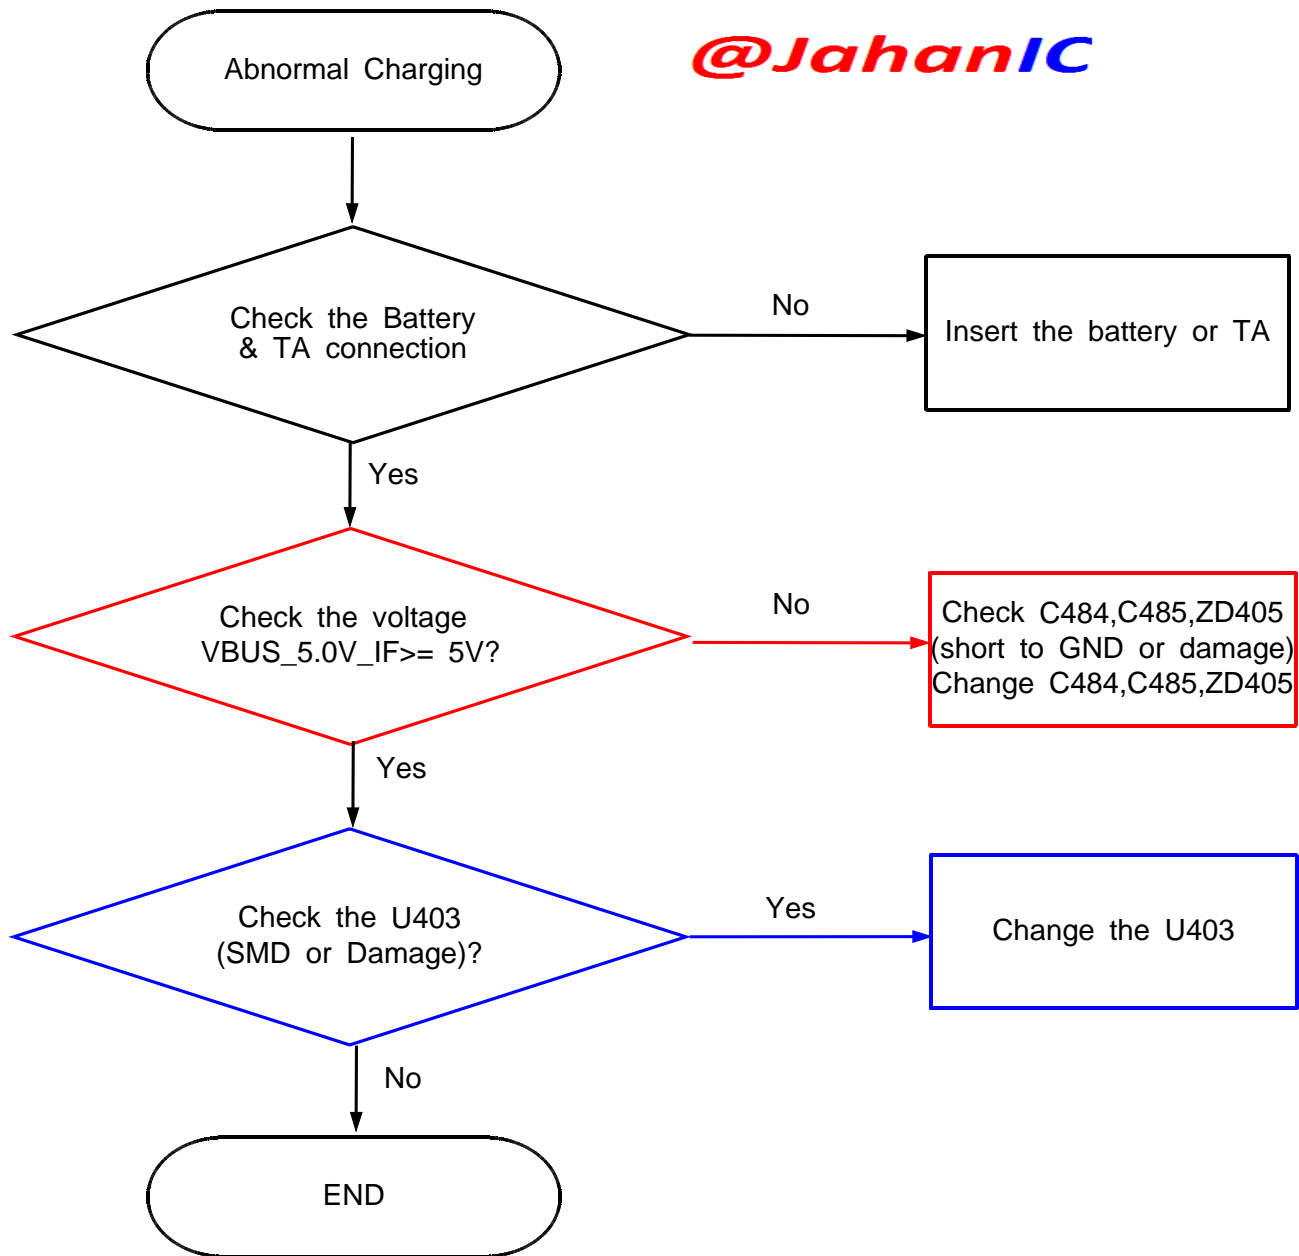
Abnormal Charging

@JahanIC

Check the Battery & TA connection

No

Insert the battery or TA

Yes

Check the voltage VBUS_5.0V_IF>= 5V?

No

Check C484,C485,ZD405 (short to GND or damage) Change C484,C485,ZD405

Yes

Check the U403 (SMD or Damage)?

Yes

Change the U403

No

END